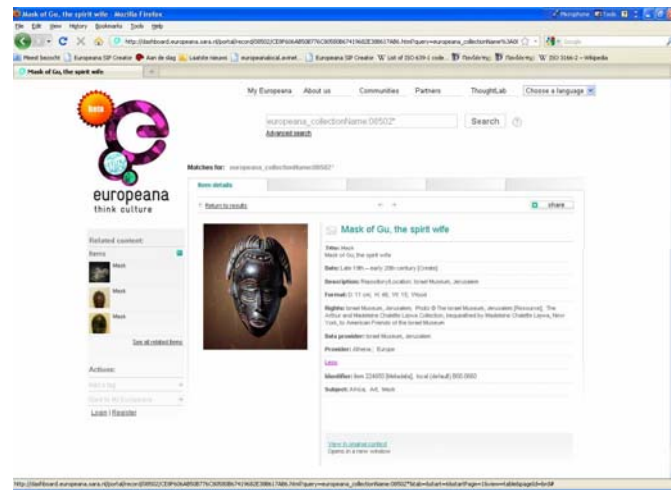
Mask of Gu, the spirit wife - Mozilla Firefox

File Edit View History Bookmarks Tools Help

http://dashboard.europeana.sara.nl/portal/record/08502/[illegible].html?query=europeana_collectionName%3A08502*

Meest bezocht | Europeana SIP Creator | Aan de slag | Laatste nieuws | europeanalocal.annet... | Europeana SIP Creator | List of ISO 639-1 code... | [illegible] | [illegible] | ISO 3166-2 - Wikipedia

Mask of Gu, the spirit wife

beta

My Europeana | About us | Communities | Partners | ThoughtLab | Choose a language

europeana_collectionName:08502*

Search

Advanced search

Matches for: europeana_collectionName:08502*

europeana
think culture

Item details

Return to results

share

Mask of Gu, the spirit wife

Title: Mask
Mask of Gu, the spirit wife

Date: Late 19th – early 20th century [Creator]

Description: Repository/Location: Israel Museum, Jerusalem

Format: D: 11 cm; H: 46; W: 15; Visual

Rights: Israel Museum, Jerusalem; Photo © The Israel Museum, Jerusalem [Resource]; The Arthur and Madeleine Chalette Lejwa Collection, bequeathed by Madeleine Chalette Lejwa, New York, to American Friends of the Israel Museum

Data provider: Israel Museum, Jerusalem

Provider: Athena ; Europe

Less

Identifier: Item 224057 [Metadata]; local (default) B00.0993

Subject: Africa; Art; Mask

Related content:

Items

Mask

Mask

Mask

See all related items

Actions:

Add a tag

Save to My Europeana

Login | Register

View in original context
Opens in a new window

http://dashboard.europeana.sara.nl/portal/record/08502/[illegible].html?query=europeana_collectionName%3A08502*&tab=&start=&startPage=1&view=table&pageId=brd#